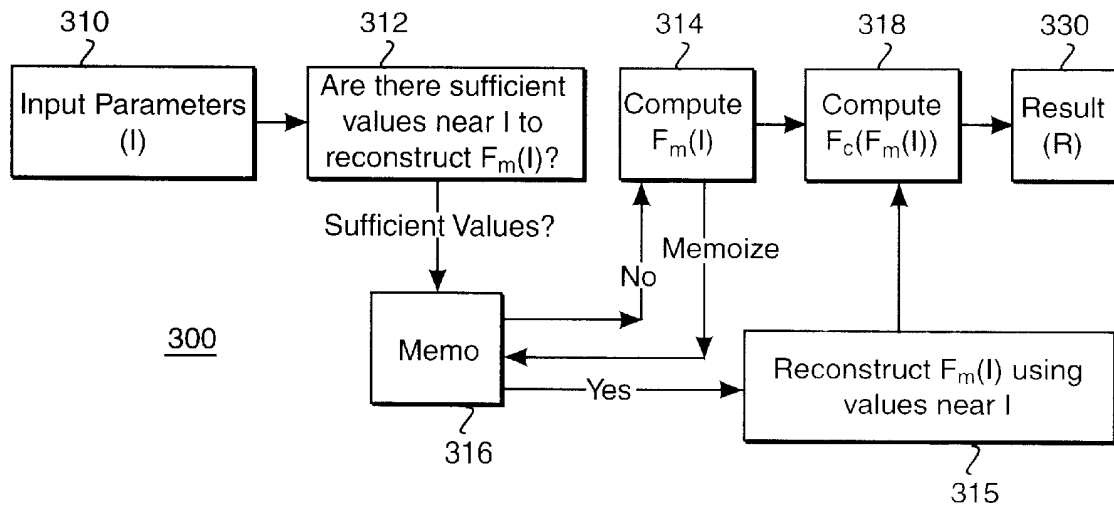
310

Input Parameters (I)

312

Are there sufficient values near I to reconstruct $F_m(I)$?

314

Compute $F_m(I)$

318

Compute $F_c(F_m(I))$

330

Result (R)

Sufficient Values?

Memoize

No

300

Memo

Yes

Reconstruct $F_m(I)$ using values near I

316

315